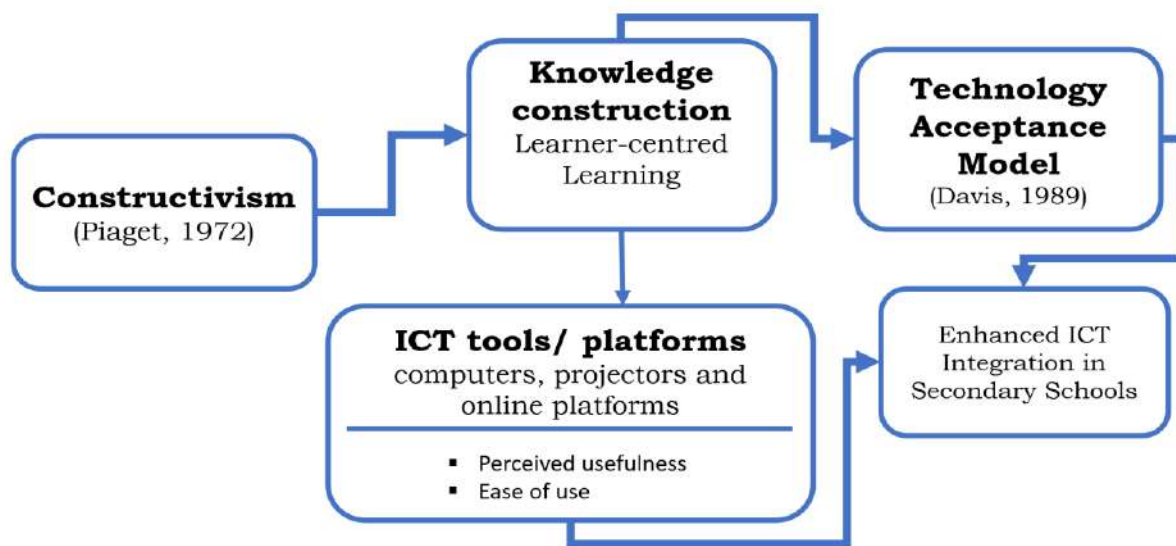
**Constructivism**
(Piaget, 1972)

**Knowledge construction**
Learner-centred Learning

**Technology Acceptance Model**
(Davis, 1989)

**ICT tools/ platforms**
computers, projectors and online platforms

- Perceived usefulness
- Ease of use

Enhanced ICT Integration in Secondary Schools